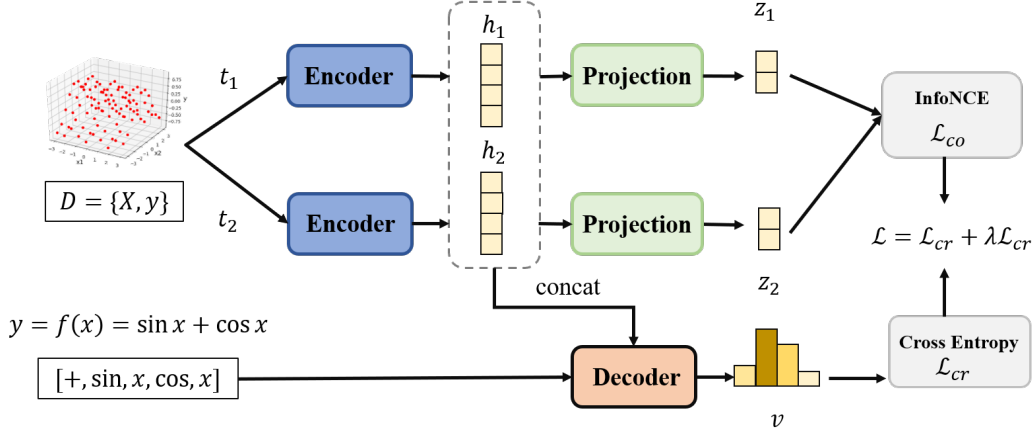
$t_1$

$t_2$

$D = \{X, y\}$

Encoder

Encoder

$h_1$

$h_2$

Projection

Projection

$z_1$

$z_2$

InfoNCE
$\mathcal{L}_{co}$

$\mathcal{L} = \mathcal{L}_{cr} + \lambda\mathcal{L}_{cr}$

concat

$y = f(x) = \sin x + \cos x$

$[+, \sin, x, \cos, x]$

Decoder

$v$

Cross Entropy
$\mathcal{L}_{cr}$

x1

x2

y

0.75
0.50
0.25
0.00
−0.25
−0.50
−0.75

−3 −2 −1 0 1 2 3

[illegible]